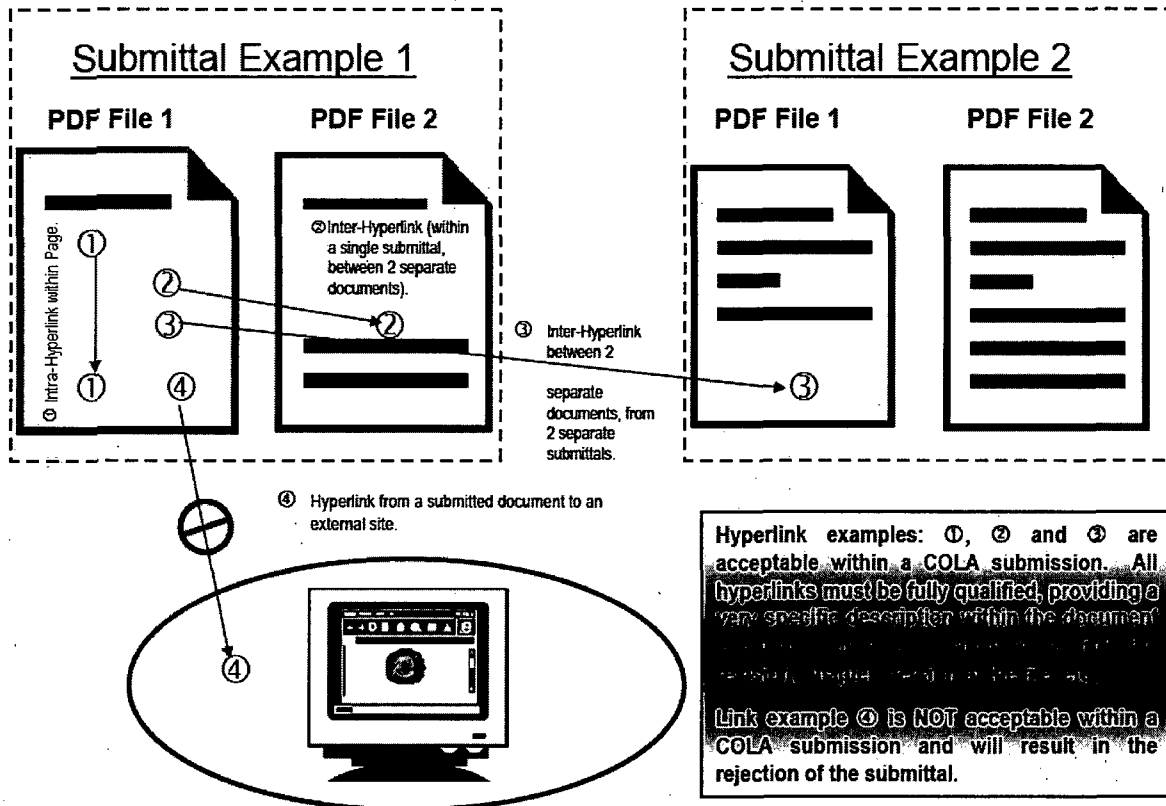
Submittal Example 1

PDF File 1

PDF File 2

① Intra-Hyperlink within Page.

①

①

②

③

④

② Inter-Hyperlink (within a single submittal, between 2 separate documents).

②

③ Inter-Hyperlink between 2 separate documents, from 2 separate submittals.

Submittal Example 2

PDF File 1

PDF File 2

③

④ Hyperlink from a submitted document to an external site.

④

Hyperlink examples: ①, ② and ③ are acceptable within a COLA submission. All hyperlinks must be fully qualified, providing a very specific description within the document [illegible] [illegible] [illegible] the File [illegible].

Link example ④ is NOT acceptable within a COLA submission and will result in the rejection of the submittal.